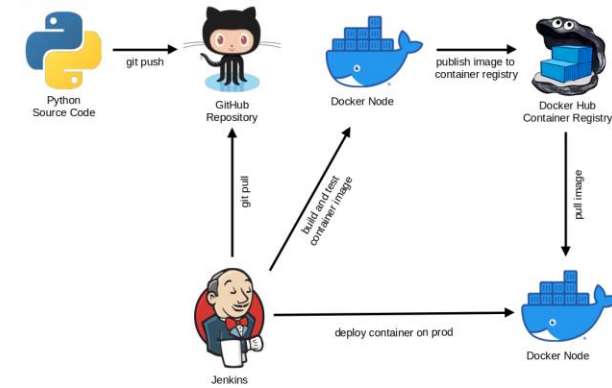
Python Source Code

git push

GitHub Repository

Docker Node

publish image to container registry

Docker Hub Container Registry

git pull

build and test container image

pull image

Jenkins

deploy container on prod

Docker Node